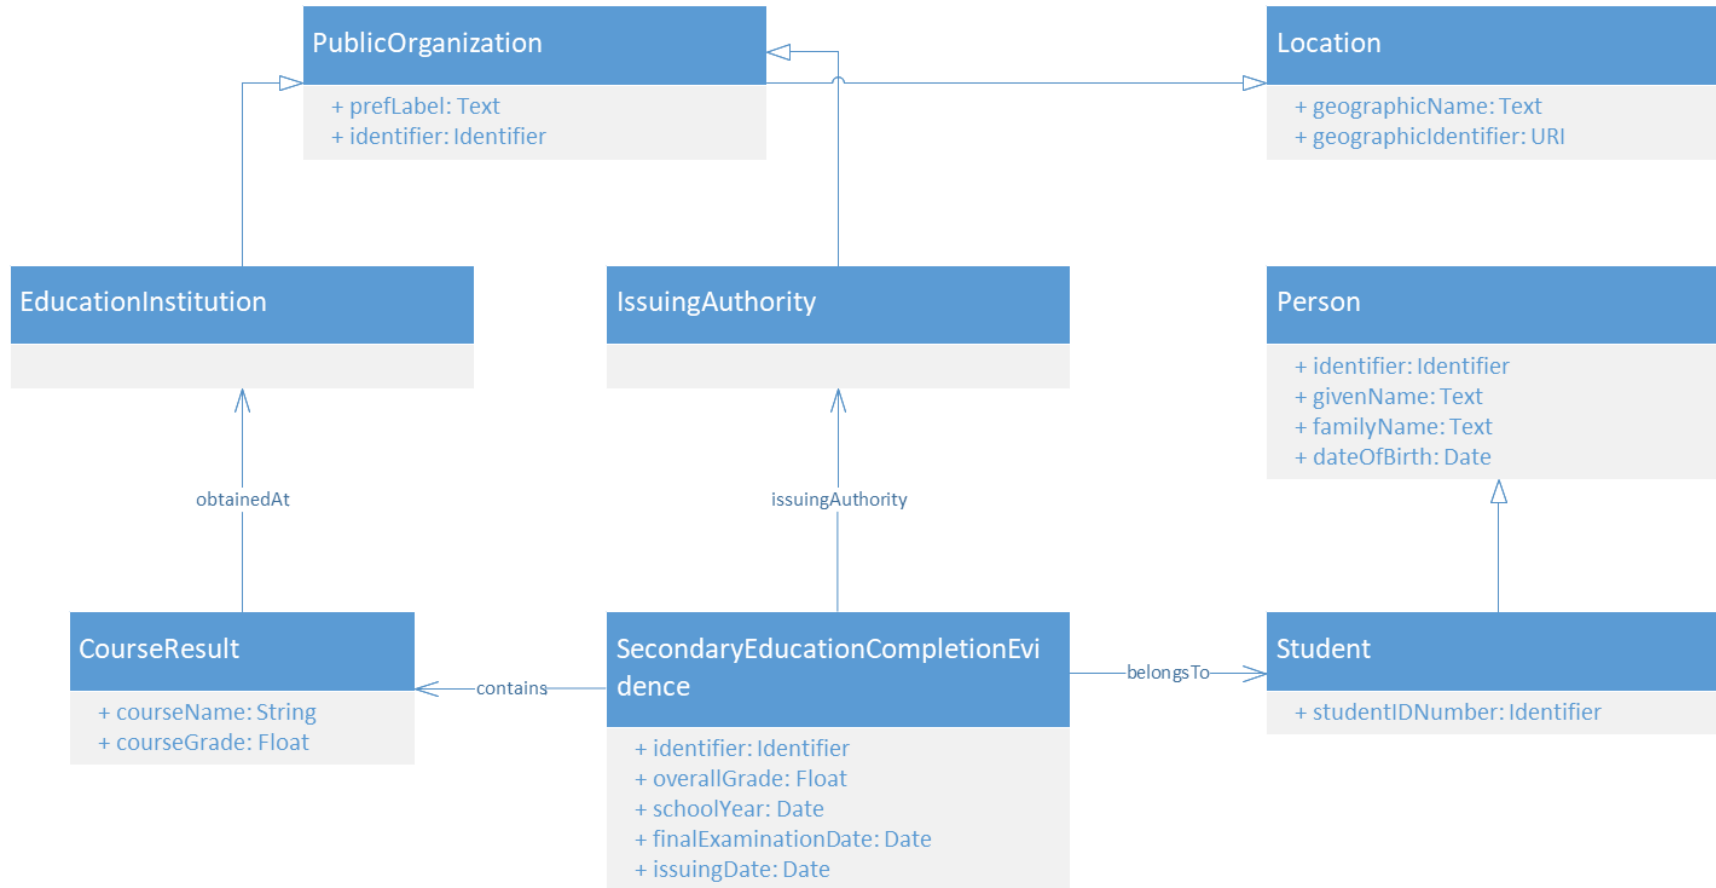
PublicOrganization

+ prefLabel: Text
+ identifier: Identifier

Location

+ geographicName: Text
+ geographicIdentifier: URI

EducationInstitution

IssuingAuthority

Person

+ identifier: Identifier
+ givenName: Text
+ familyName: Text
+ dateOfBirth: Date

obtainedAt

issuingAuthority

CourseResult

+ courseName: String
+ courseGrade: Float

contains

SecondaryEducationCompletionEvidence

+ identifier: Identifier
+ overallGrade: Float
+ schoolYear: Date
+ finalExaminationDate: Date
+ issuingDate: Date

belongsTo

Student

+ studentIDNumber: Identifier